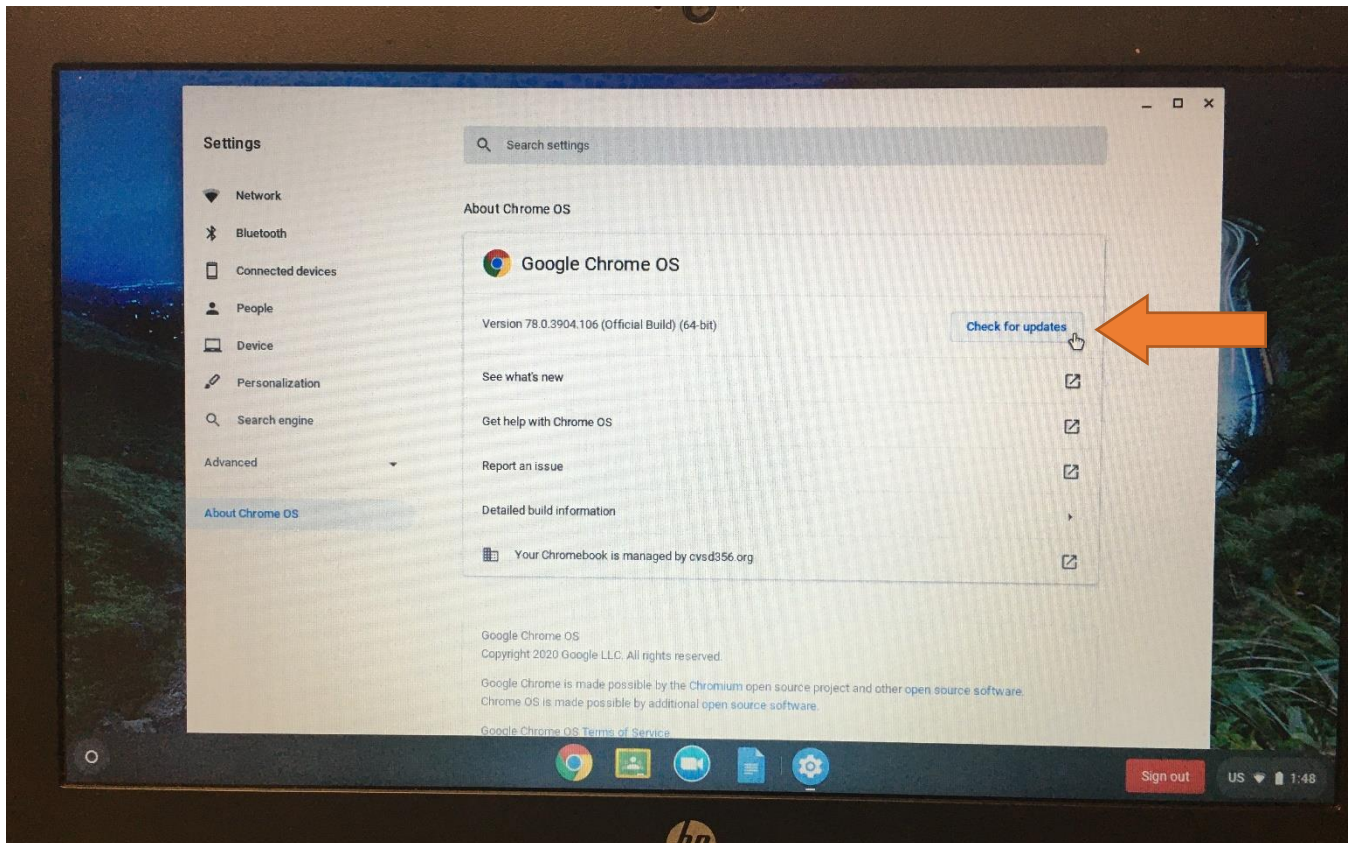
Settings

Search settings

Network
Bluetooth
Connected devices
People
Device
Personalization
Search engine
Advanced
About Chrome OS

About Chrome OS

Google Chrome OS

Version 78.0.3904.106 (Official Build) (64-bit)

Check for updates

See what's new

Get help with Chrome OS

Report an issue

Detailed build information

Your Chromebook is managed by cvsd356.org

Google Chrome OS
Copyright 2020 Google LLC. All rights reserved.

Google Chrome is made possible by the Chromium open source project and other open source software.
Chrome OS is made possible by additional open source software.

Google Chrome OS Terms of Service

Sign out

US 1:48

hp